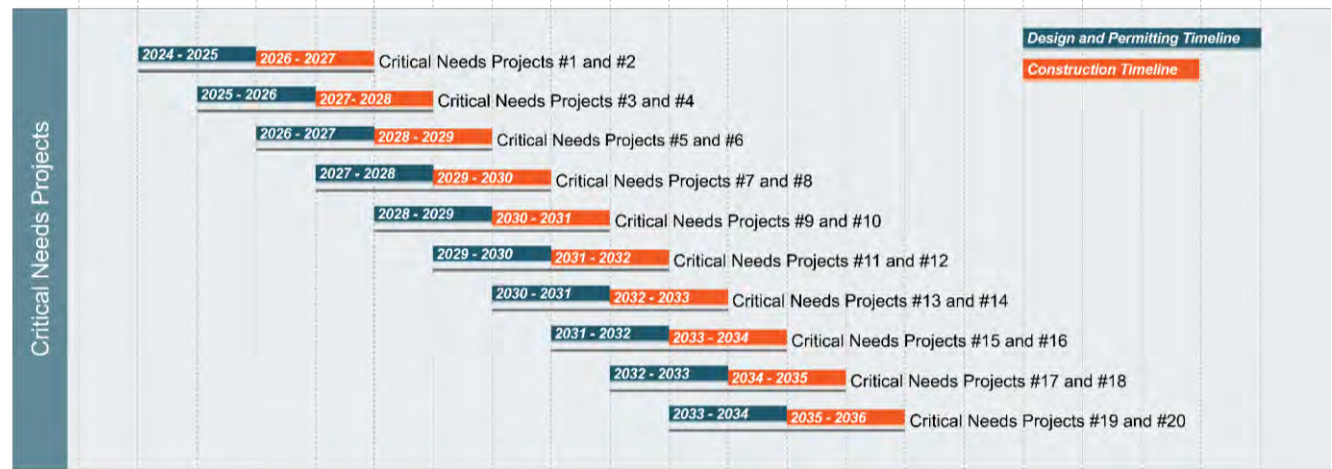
Critical Needs Projects

Design and Permitting Timeline
Construction Timeline

2024 - 2025 2026 - 2027 Critical Needs Projects #1 and #2
2025 - 2026 2027- 2028 Critical Needs Projects #3 and #4
2026 - 2027 2028 - 2029 Critical Needs Projects #5 and #6
2027 - 2028 2029 - 2030 Critical Needs Projects #7 and #8
2028 - 2029 2030 - 2031 Critical Needs Projects #9 and #10
2029 - 2030 2031 - 2032 Critical Needs Projects #11 and #12
2030 - 2031 2032 - 2033 Critical Needs Projects #13 and #14
2031 - 2032 2033 - 2034 Critical Needs Projects #15 and #16
2032 - 2033 2034 - 2035 Critical Needs Projects #17 and #18
2033 - 2034 2035 - 2036 Critical Needs Projects #19 and #20